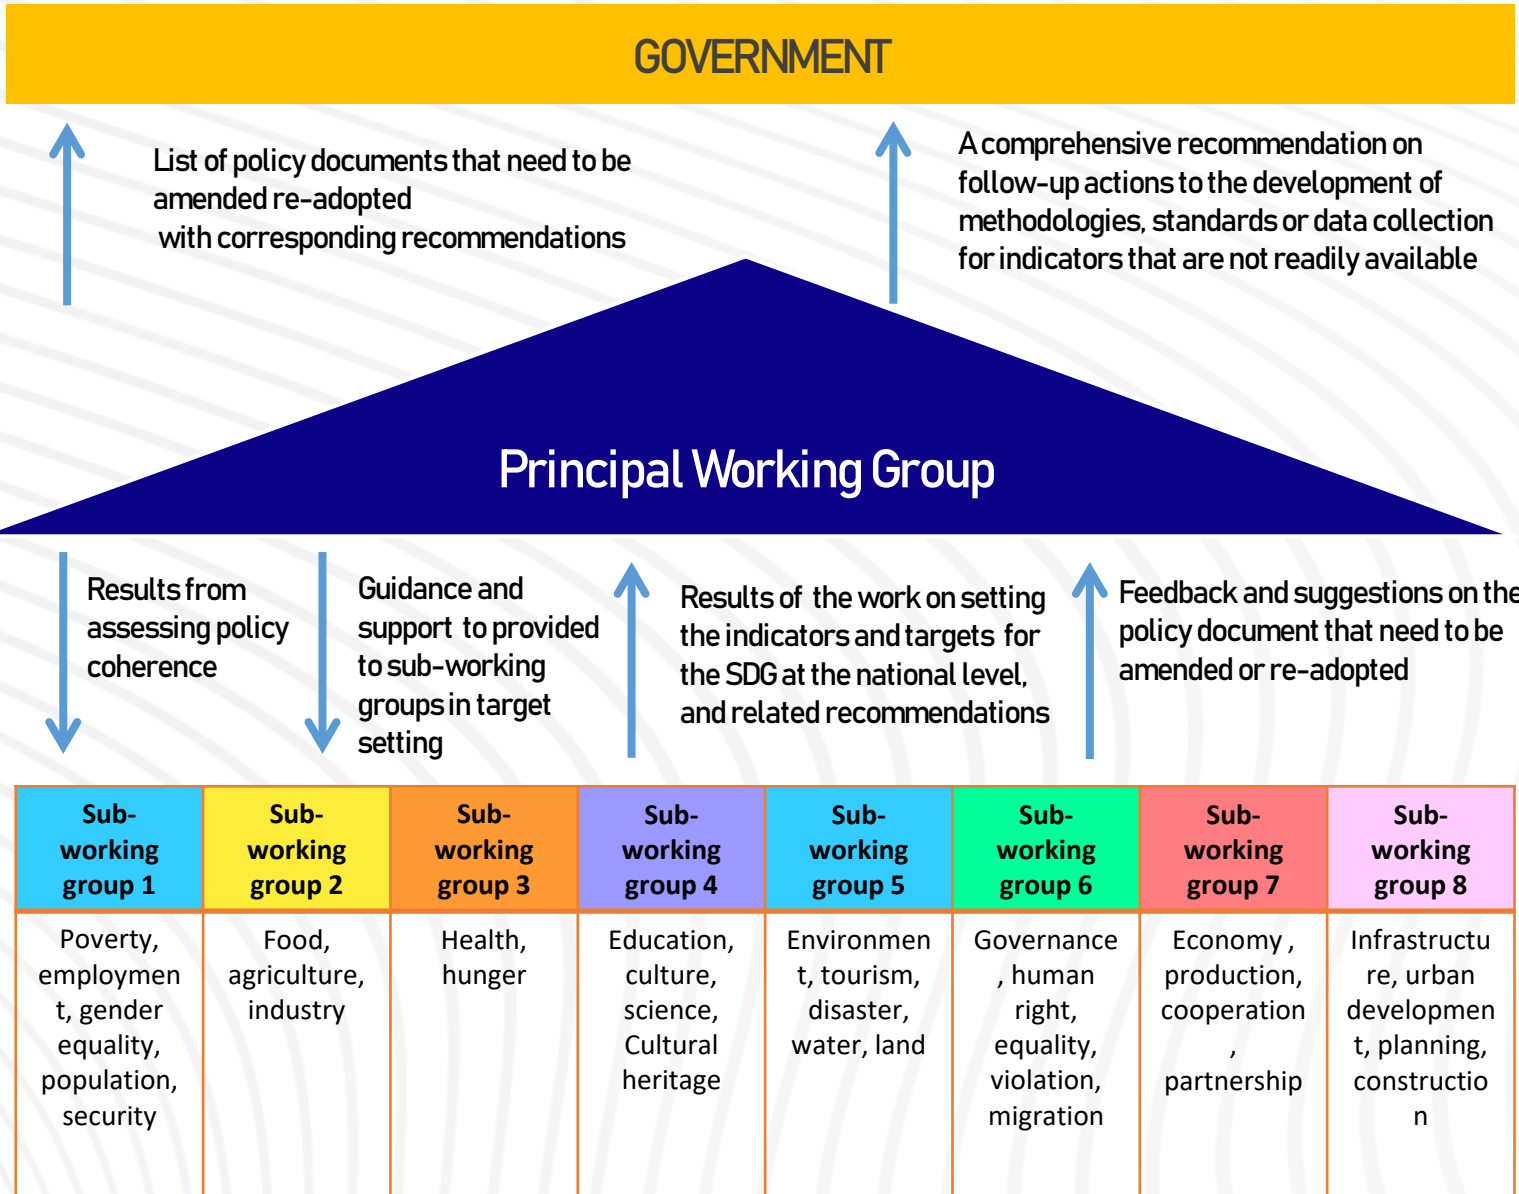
GOVERNMENT

List of policy documents that need to be amended re-adopted with corresponding recommendations

A comprehensive recommendation on follow-up actions to the development of methodologies, standards or data collection for indicators that are not readily available

Principal Working Group

Results from assessing policy coherence

Guidance and support to provided to sub-working groups in target setting

Results of the work on setting the indicators and targets for the SDG at the national level, and related recommendations

Feedback and suggestions on the policy document that need to be amended or re-adopted

| Sub-working group 1 | Sub-working group 2 | Sub-working group 3 | Sub-working group 4 | Sub-working group 5 | Sub-working group 6 | Sub-working group 7 | Sub-working group 8 |
|---|---|---|---|---|---|---|---|
| Poverty, employment, gender equality, population, security | Food, agriculture, industry | Health, hunger | Education, culture, science, Cultural heritage | Environment, tourism, disaster, water, land | Governance, human right, equality, violation, migration | Economy, production, cooperation, partnership | Infrastructure, urban development, planning, construction |